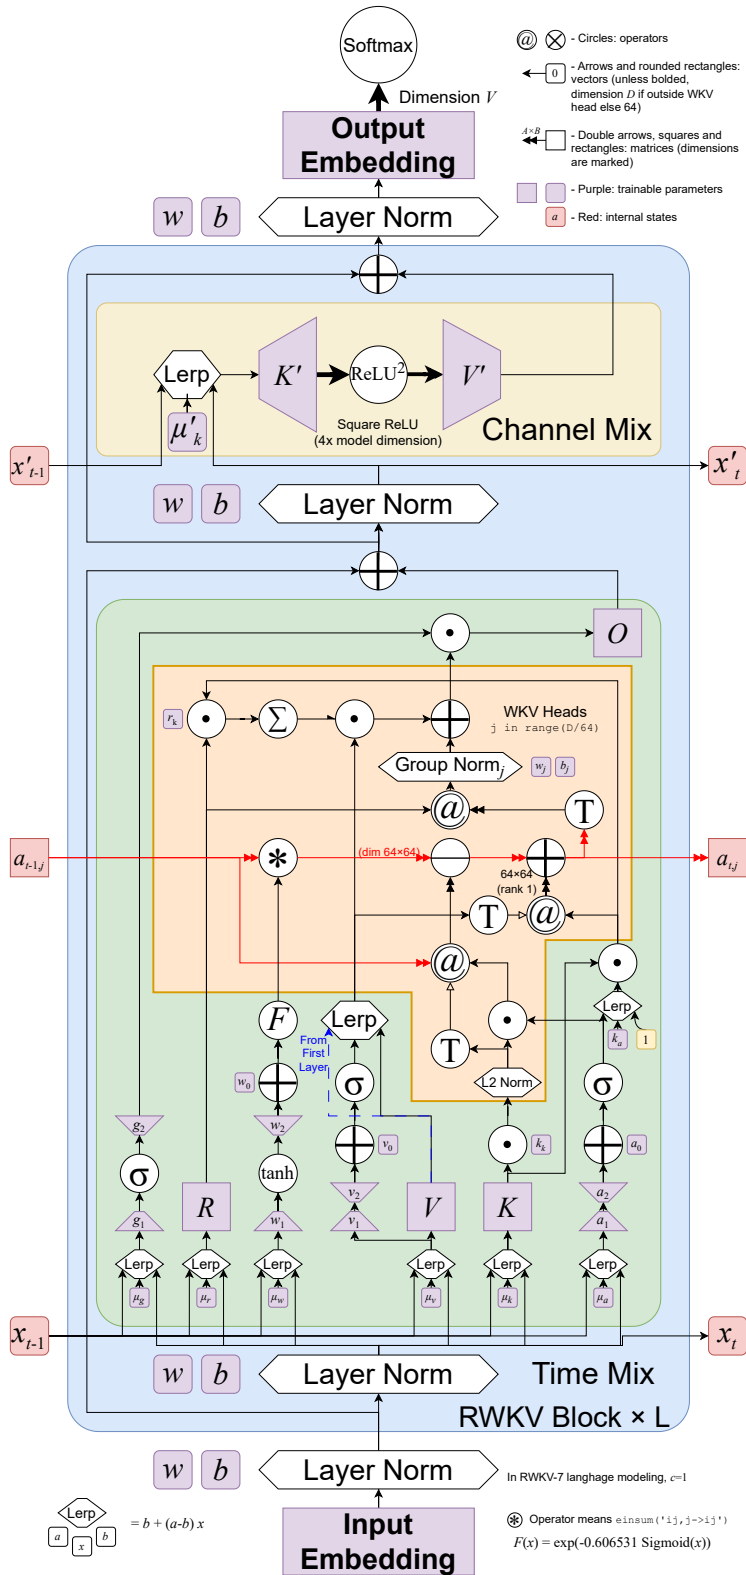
Softmax
Dimension $V$
Output Embedding
$@$ $\otimes$ - Circles: operators
0 - Arrows and rounded rectangles: vectors (unless bolded, dimension $D$ if outside WKV head else 64)
$A\times B$ - Double arrows, squares and rectangles: matrices (dimensions are marked)
- Purple: trainable parameters
$a$ - Red: internal states
$w$ $b$ Layer Norm
Lerp $K'$ ReLU$^2$ $V'$
$\mu'_k$
Square ReLU (4x model dimension)
Channel Mix
$x'_{t-1}$
$x'_t$
$w$ $b$ Layer Norm
$O$
$r_k$ $\Sigma$
WKV Heads
j in range(D/64)
Group Norm$_j$ $w_j$ $b_j$
$@$ T
$a_{t-1,j}$
(dim 64×64)
$a_{t,j}$
64×64 (rank 1)
T $@$
$@$
$F$ Lerp
From First Layer
Lerp $k_a$ 1
T
L2 Norm
$w_0$ $\sigma$ $\sigma$
$v_0$ $k_k$ $a_0$
$g_2$ $w_2$
$\sigma$ tanh
$v_2$ $a_2$
$g_1$ $R$ $w_1$ $v_1$ $V$ $K$ $a_1$
Lerp Lerp Lerp Lerp Lerp Lerp
$\mu_g$ $\mu_r$ $\mu_w$ $\mu_v$ $\mu_k$ $\mu_a$
$x_{t-1}$
$x_t$
$w$ $b$ Layer Norm
Time Mix
RWKV Block × L
$w$ $b$ Layer Norm
In RWKV-7 langhage modeling, $c$=1
Lerp
$a$ $x$ $b$ $= b + (a-b)\,x$
Input Embedding
$\circledast$ Operator means einsum('ij,j->ij')
$F(x) = \exp(-0.606531\ \text{Sigmoid}(x))$